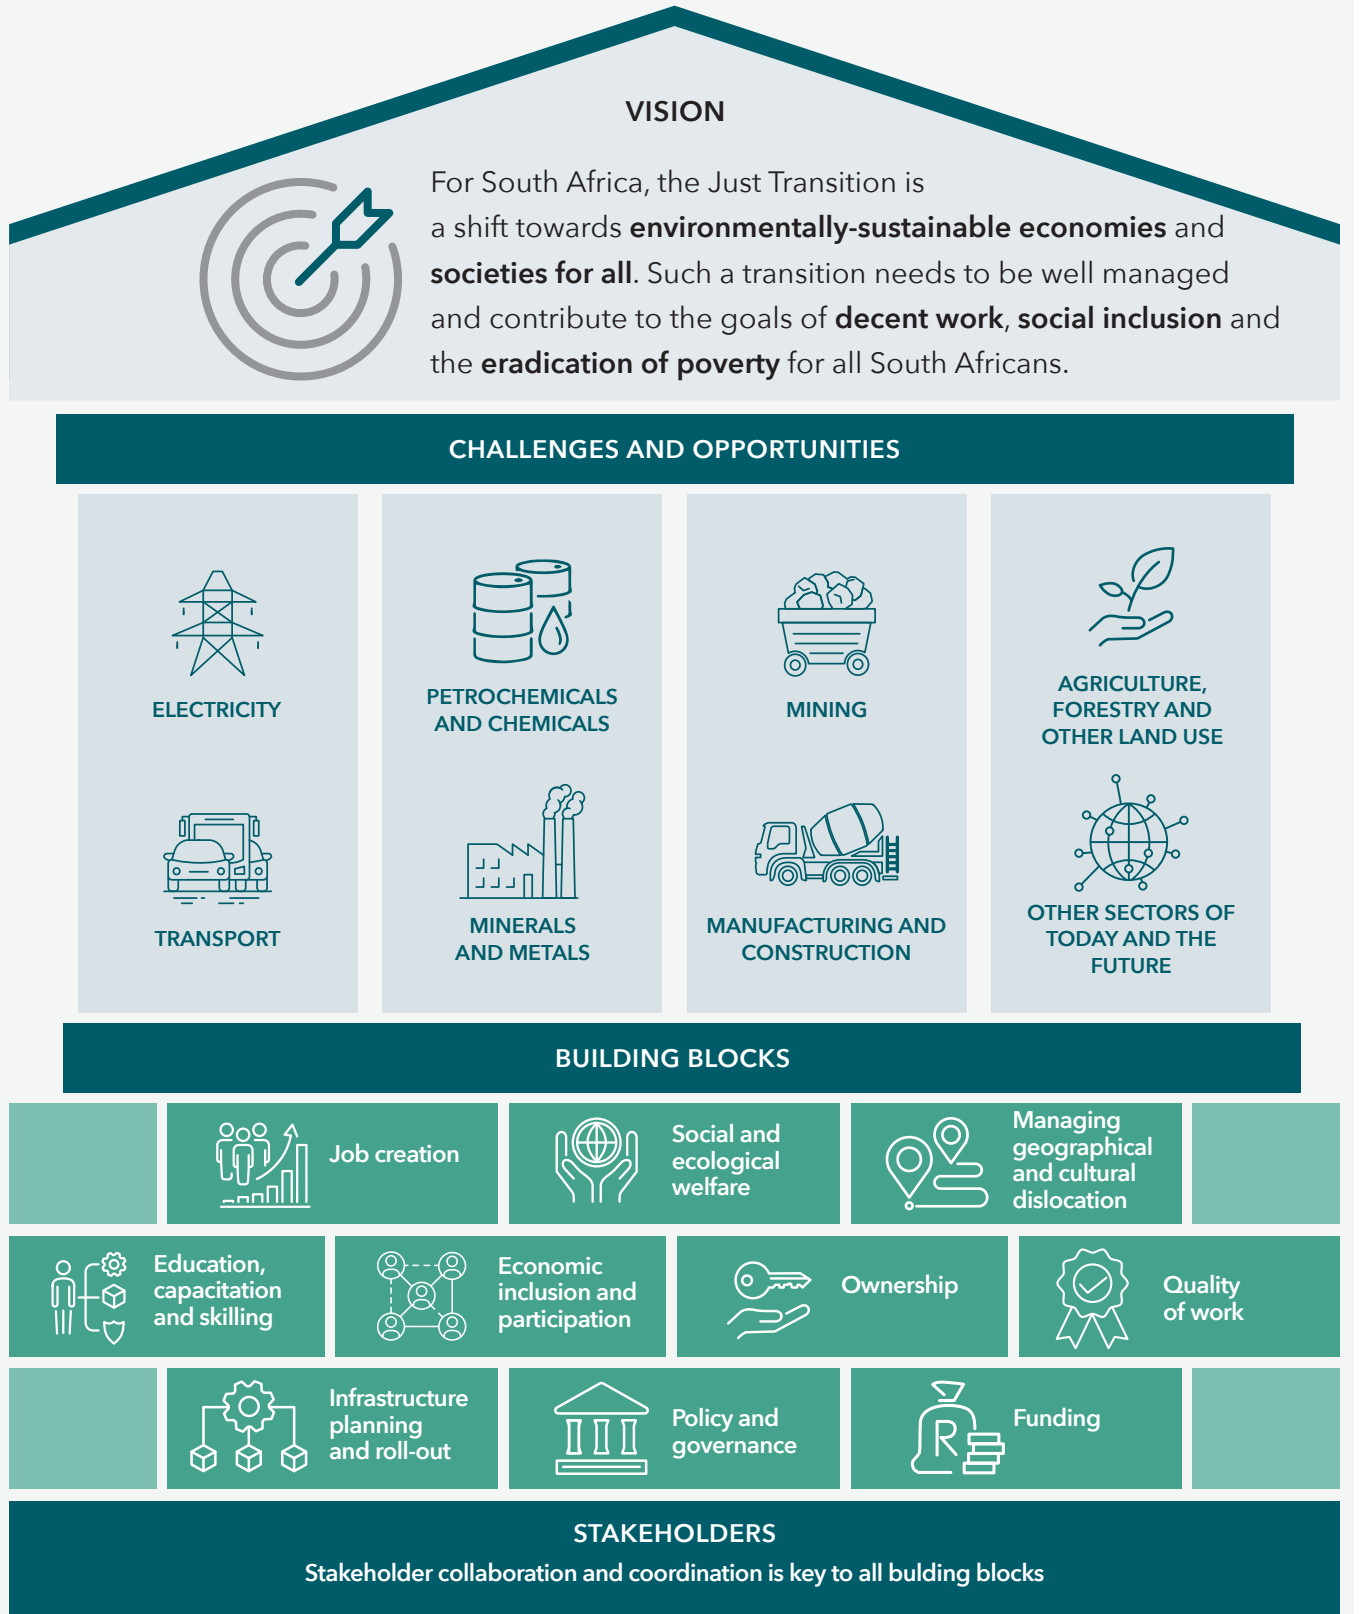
VISION

For South Africa, the Just Transition is a shift towards **environmentally-sustainable economies** and **societies for all**. Such a transition needs to be well managed and contribute to the goals of **decent work**, **social inclusion** and the **eradication of poverty** for all South Africans.

CHALLENGES AND OPPORTUNITIES

ELECTRICITY

TRANSPORT

PETROCHEMICALS AND CHEMICALS

MINERALS AND METALS

MINING

MANUFACTURING AND CONSTRUCTION

AGRICULTURE, FORESTRY AND OTHER LAND USE

OTHER SECTORS OF TODAY AND THE FUTURE

BUILDING BLOCKS

Job creation

Social and ecological welfare

Managing geographical and cultural dislocation

Education, capacitation and skilling

Economic inclusion and participation

Ownership

Quality of work

Infrastructure planning and roll-out

Policy and governance

Funding

STAKEHOLDERS

Stakeholder collaboration and coordination is key to all bulding blocks